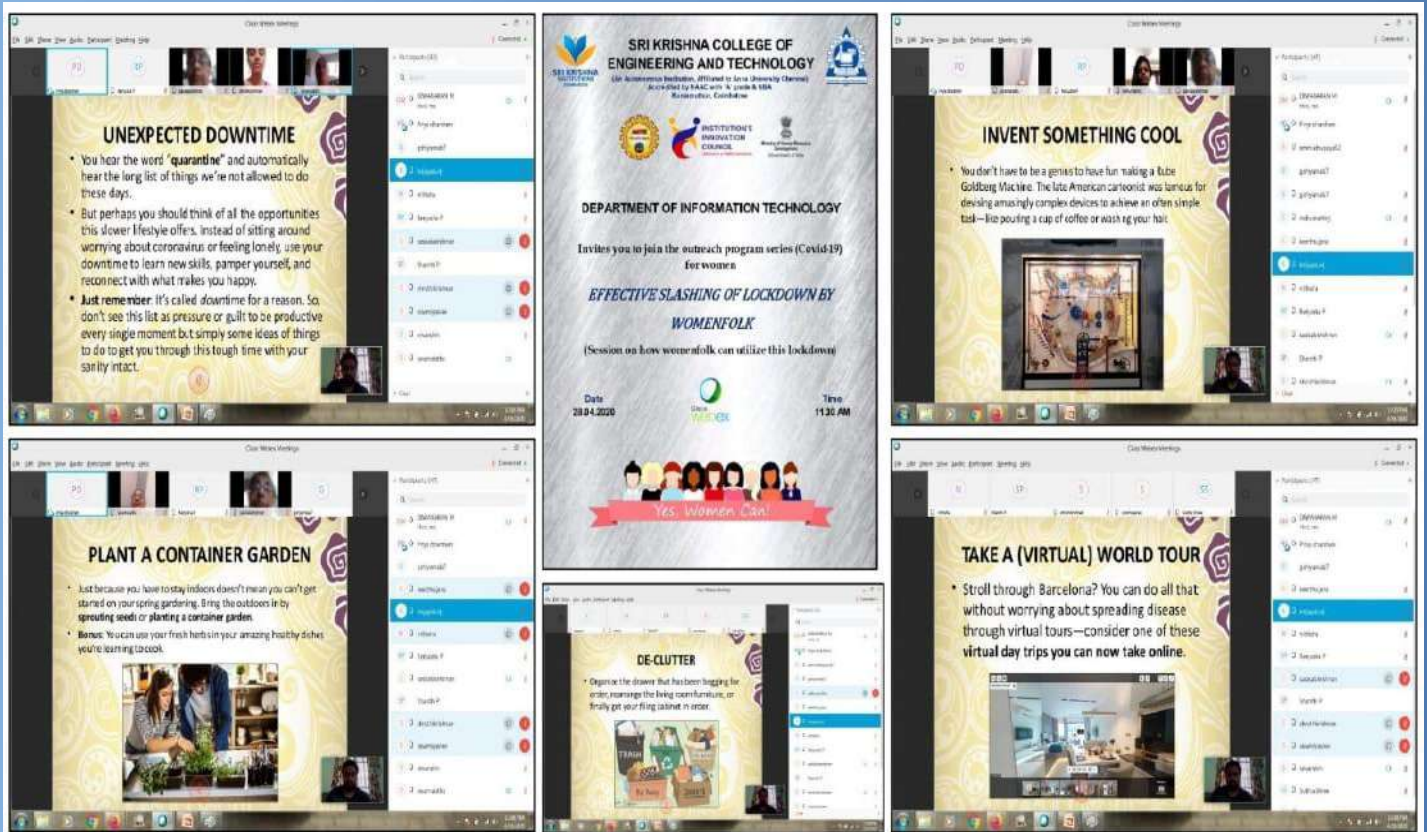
UNEXPECTED DOWNTIME

• You hear the word "quarantine" and automatically hear the long list of things we're not allowed to do these days.

• But perhaps you should think of all the opportunities this slower lifestyle offers. Instead of sitting around worrying about coronavirus or feeling lonely, use your downtime to learn new skills, pamper yourself, and reconnect with what makes you happy.

• Just remember: It's called downtime for a reason. So, don't see this list as pressure or guilt to be productive every single moment but simply some ideas of things to do to get you through this tough time with your sanity intact.

SRI KRISHNA COLLEGE OF ENGINEERING AND TECHNOLOGY
(An Autonomous Institution, Affiliated to Anna University Chennai)
Accredited by NAAC with 'A' grade & NBA
Kuniamuthur, Coimbatore

INSTITUTION'S INNOVATION COUNCIL

DEPARTMENT OF INFORMATION TECHNOLOGY

Invites you to join the outreach program series (Covid-19) for women

EFFECTIVE SLASHING OF LOCKDOWN BY WOMENFOLK

(Session on how womenfolk can utilize this lockdown)

Date
28.04.2020

Cisco Webex

Time
11.30 AM

Yes, Women Can!

INVENT SOMETHING COOL

• You don't have to be a genius to have fun making a Rube Goldberg Machine. The late American cartoonist was famous for devising amusingly complex devices to achieve an often simple task—like pouring a cup of coffee or washing your hair.

PLANT A CONTAINER GARDEN

• Just because you have to stay indoors doesn't mean you can't get started on your spring gardening. Bring the outdoors in by sprouting seeds or planting a container garden.

• Bonus: You can use your fresh herbs in your amazing healthy dishes you're learning to cook.

DE-CLUTTER

• Organize the drawer that has been begging for order, rearrange the living room furniture, or finally get your filing cabinet in order.

TAKE A (VIRTUAL) WORLD TOUR

• Stroll through Barcelona? You can do all that without worrying about spreading disease through virtual tours—consider one of these virtual day trips you can now take online.